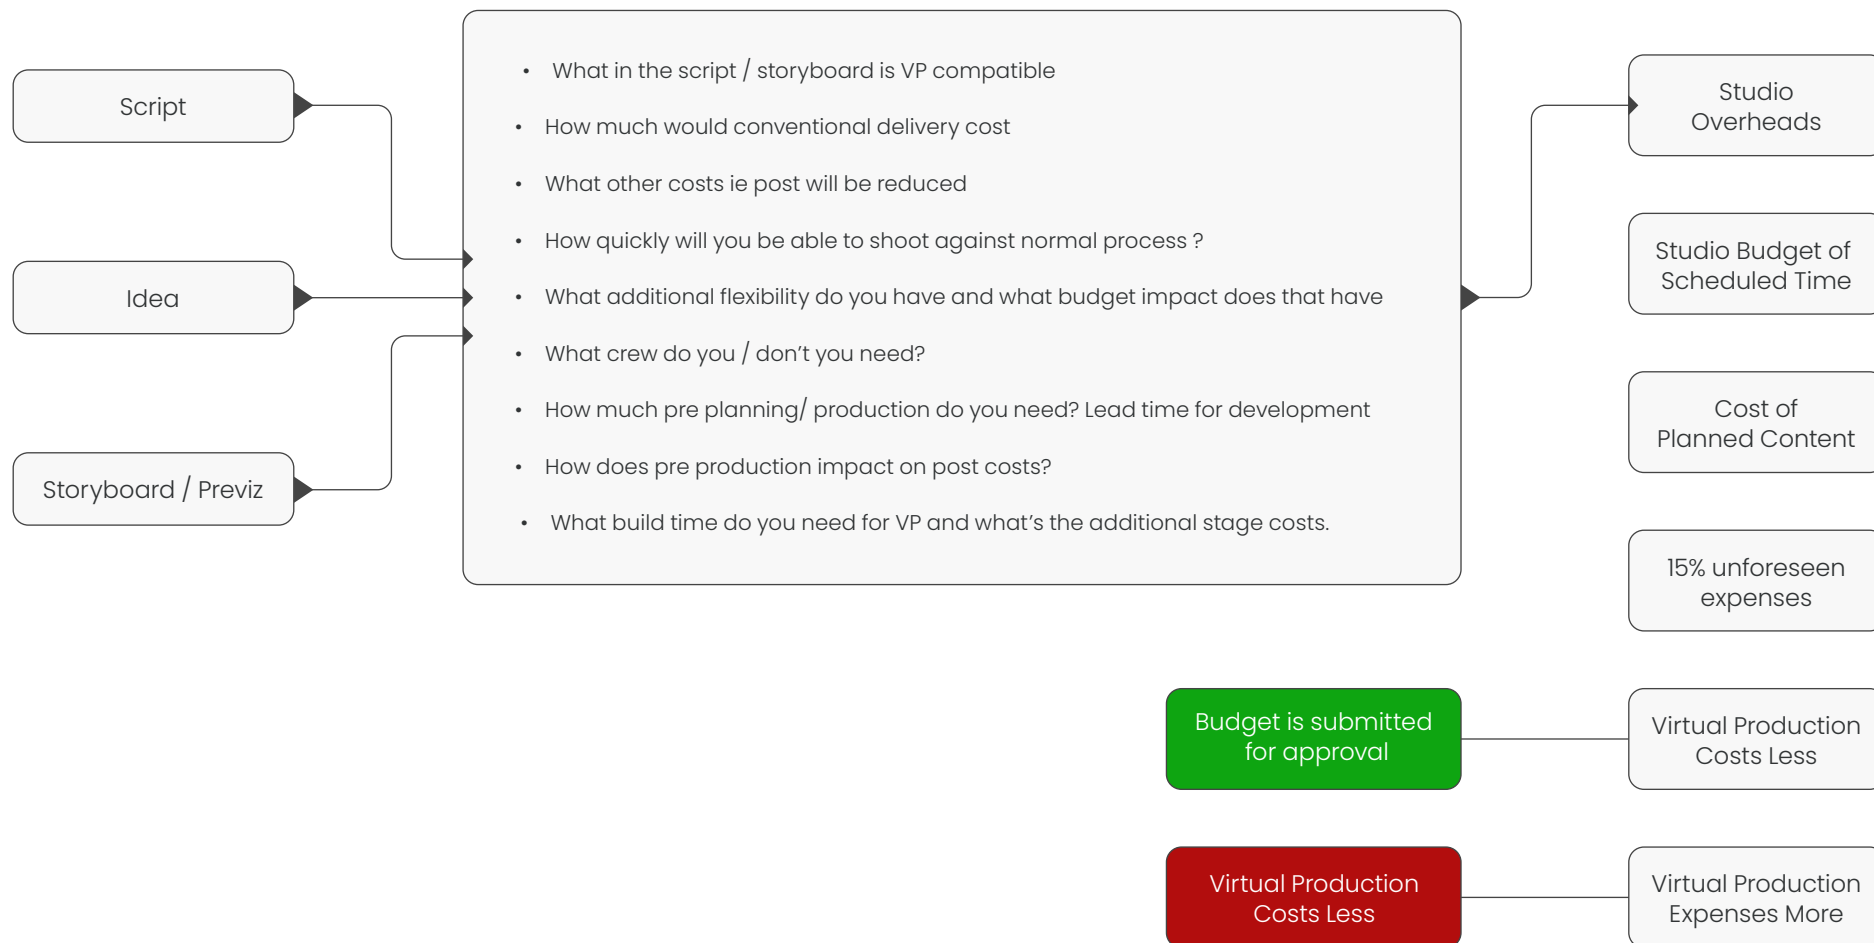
Script

Idea

Storyboard / Previz

- What in the script / storyboard is VP compatible
- How much would conventional delivery cost
- What other costs ie post will be reduced
- How quickly will you be able to shoot against normal process ?
- What additional flexibility do you have and what budget impact does that have
- What crew do you / don't you need?
- How much pre planning/ production do you need? Lead time for development
- How does pre production impact on post costs?
- What build time do you need for VP and what's the additional stage costs.

Studio Overheads

Studio Budget of Scheduled Time

Cost of Planned Content

15% unforeseen expenses

Budget is submitted for approval

Virtual Production Costs Less

Virtual Production Costs Less

Virtual Production Expenses More